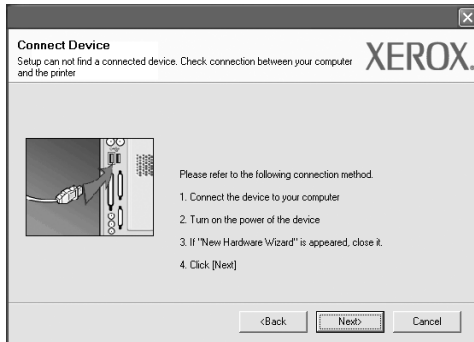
Connect Device
Setup can not find a connected device. Check connection between your computer and the printer

XEROX.

Please refer to the following connection method.

1. Connect the device to your computer

2. Turn on the power of the device

3. If "New Hardware Wizard" is appeared, close it.

4. Click [Next]

<Back

Next>

Cancel